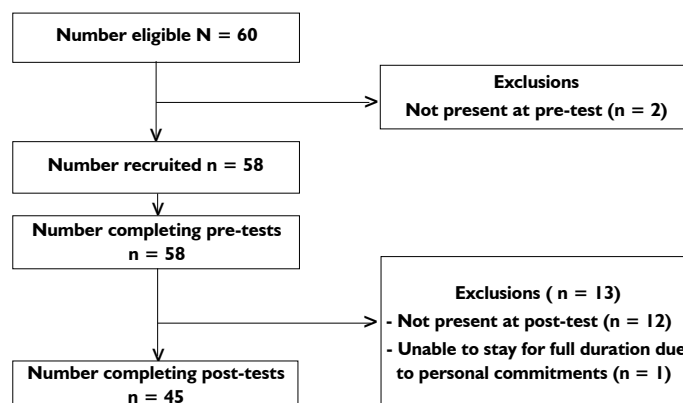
Number eligible N = 60

Exclusions
Not present at pre-test (n = 2)

Number recruited n = 58

Number completing pre-tests n = 58

Exclusions ( n = 13)
- Not present at post-test (n = 12)
- Unable to stay for full duration due to personal commitments (n = 1)

Number completing post-tests n = 45